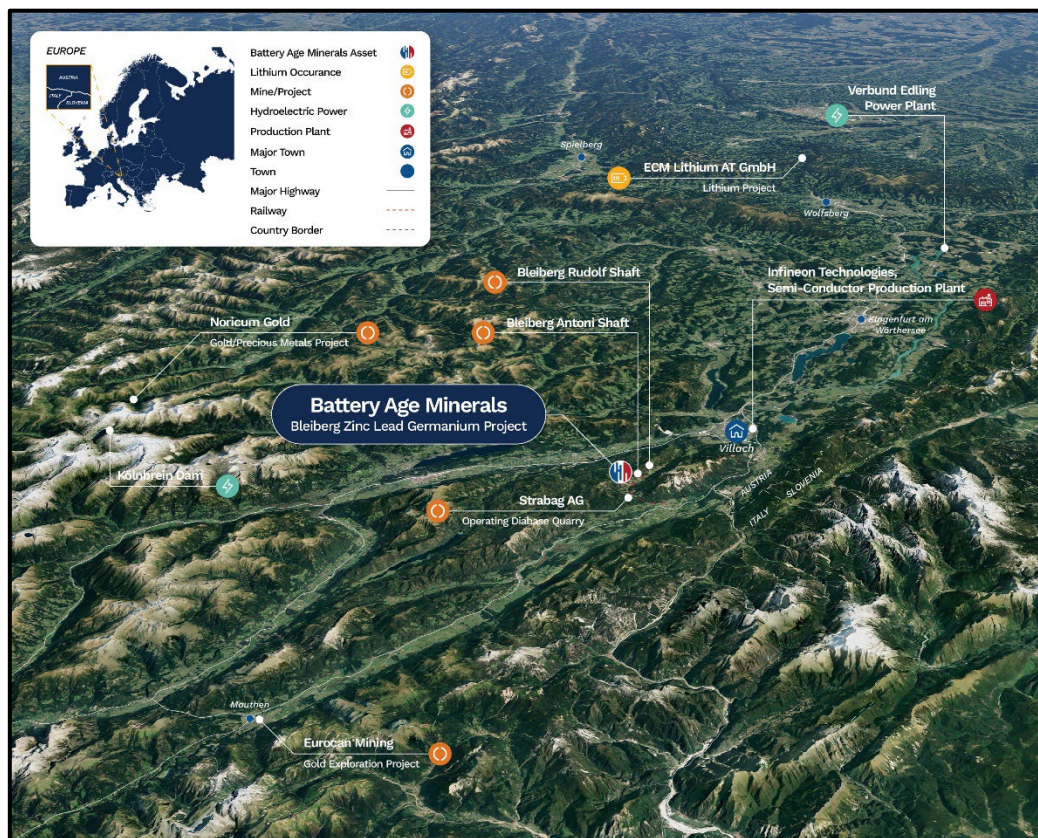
EUROPE

AUSTRIA
ITALY
SLOVENIA

Battery Age Minerals Asset
Lithium Occurance
Mine/Project
Hydroelectric Power
Production Plant
Major Town
Town
Major Highway
Railway
Country Border

Verbund Edling Power Plant

Spielberg

ECM Lithium AT GmbH
Lithium Project

Wolfsberg

Bleiberg Rudolf Shaft

Infineon Technologies, Semi-Conductor Production Plant

Noricum Gold
Gold/Precious Metals Project

Bleiberg Antoni Shaft

Klagenfurt am Wörthersee

Battery Age Minerals
Bleiberg Zinc Lead Germanium Project

Villach

Kölnbrein Dam

Strabag AG
Operating Diabase Quarry

AUSTRIA
SLOVENIA
ITALY

Mauthen

Eurocan Mining
Gold Exploration Project